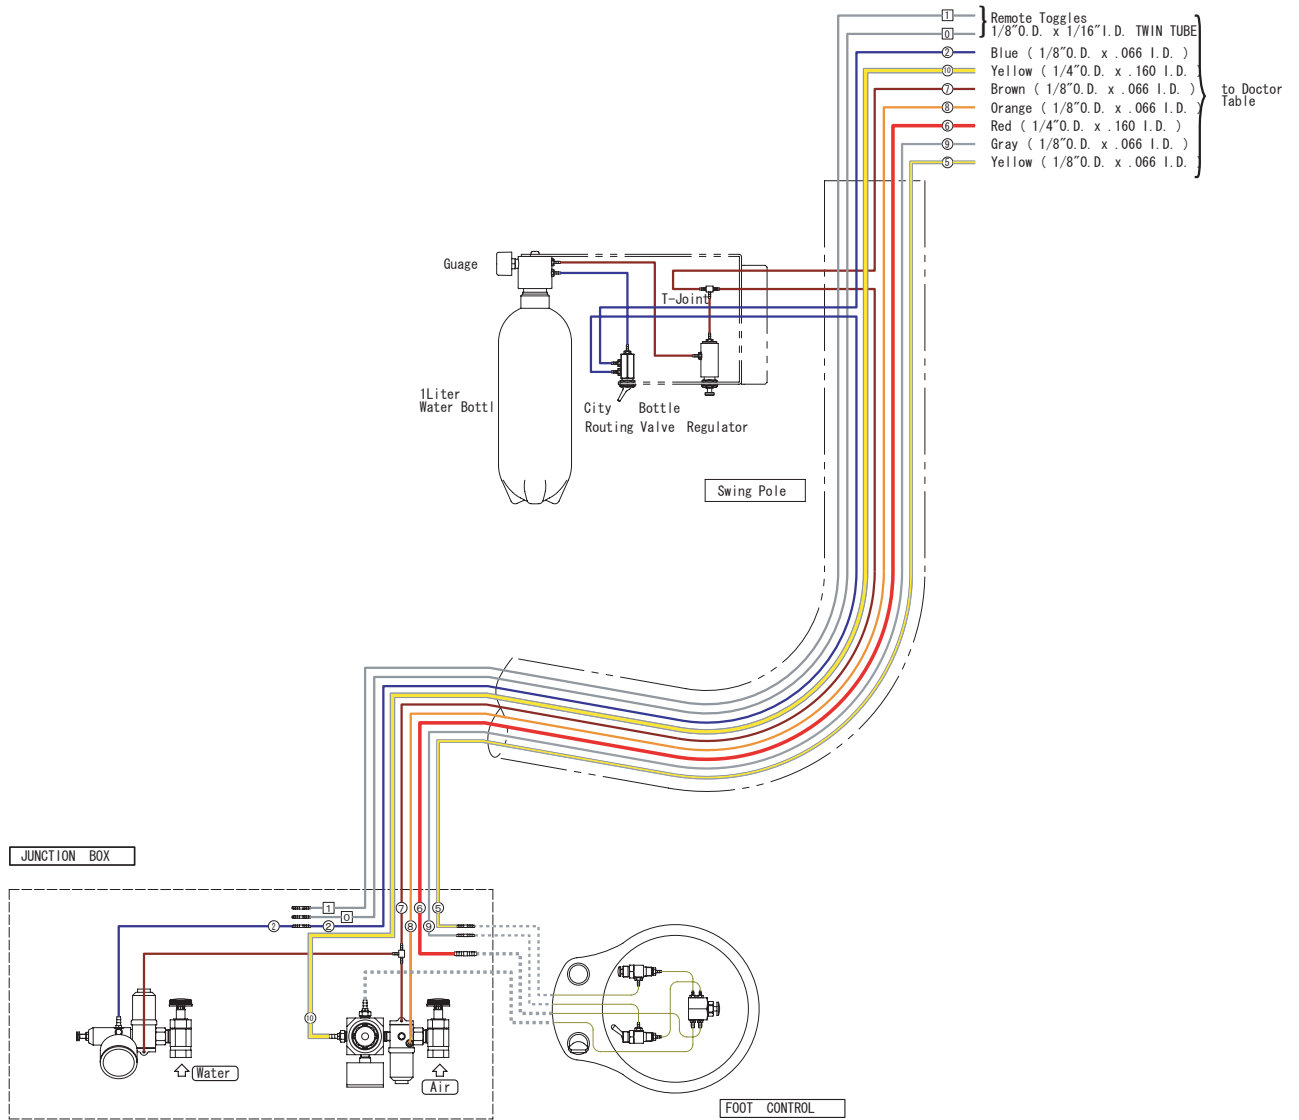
1 Remote Toggles
0 1/8″O.D. x 1/16″I.D. TWIN TUBE
② Blue ( 1/8″O.D. x .066 I.D. )
⑩ Yellow ( 1/4″O.D. x .160 I.D. )
⑦ Brown ( 1/8″O.D. x .066 I.D. )
⑧ Orange ( 1/8″O.D. x .066 I.D. )
⑥ Red ( 1/4″O.D. x .160 I.D. )
⑨ Gray ( 1/8″O.D. x .066 I.D. )
⑤ Yellow ( 1/8″O.D. x .066 I.D. )

to Doctor Table

Guage

T-Joint

1Liter Water Bottl

City Routing Valve

Bottle Regulator

Swing Pole

JUNCTION BOX

② 1 0 ② ⑦ ⑧ ⑥ ⑨ ⑤ ⑩

Water

Air

FOOT CONTROL